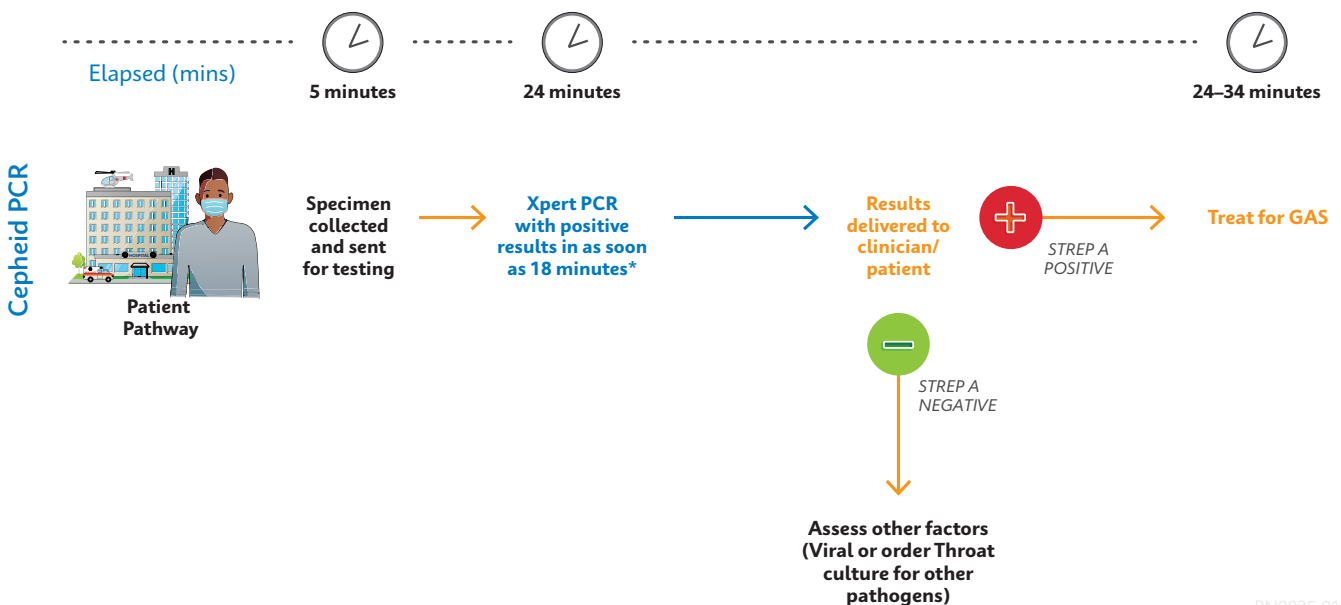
Elapsed (mins)

5 minutes

24 minutes

24–34 minutes

Cepheid PCR

H

Patient Pathway

Specimen collected and sent for testing

Xpert PCR with positive results in as soon as 18 minutes*

Results delivered to clinician/ patient

STREP A POSITIVE

Treat for GAS

STREP A NEGATIVE

Assess other factors (Viral or order Throat culture for other pathogens)

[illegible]